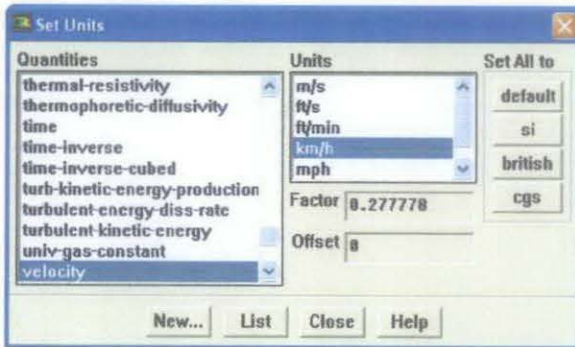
Set Units

Quantities
thermal-resistivity
thermophoretic-diffusivity
time
time-inverse
time-inverse-cubed
turb-kinetic-energy-production
turbulent-energy-diss-rate
turbulent-kinetic-energy
univ-gas-constant
velocity

Units
m/s
ft/s
ft/min
km/h
mph

Factor 0.277778

Offset 0

Set All to
default
si
british
cgs

New... List Close Help